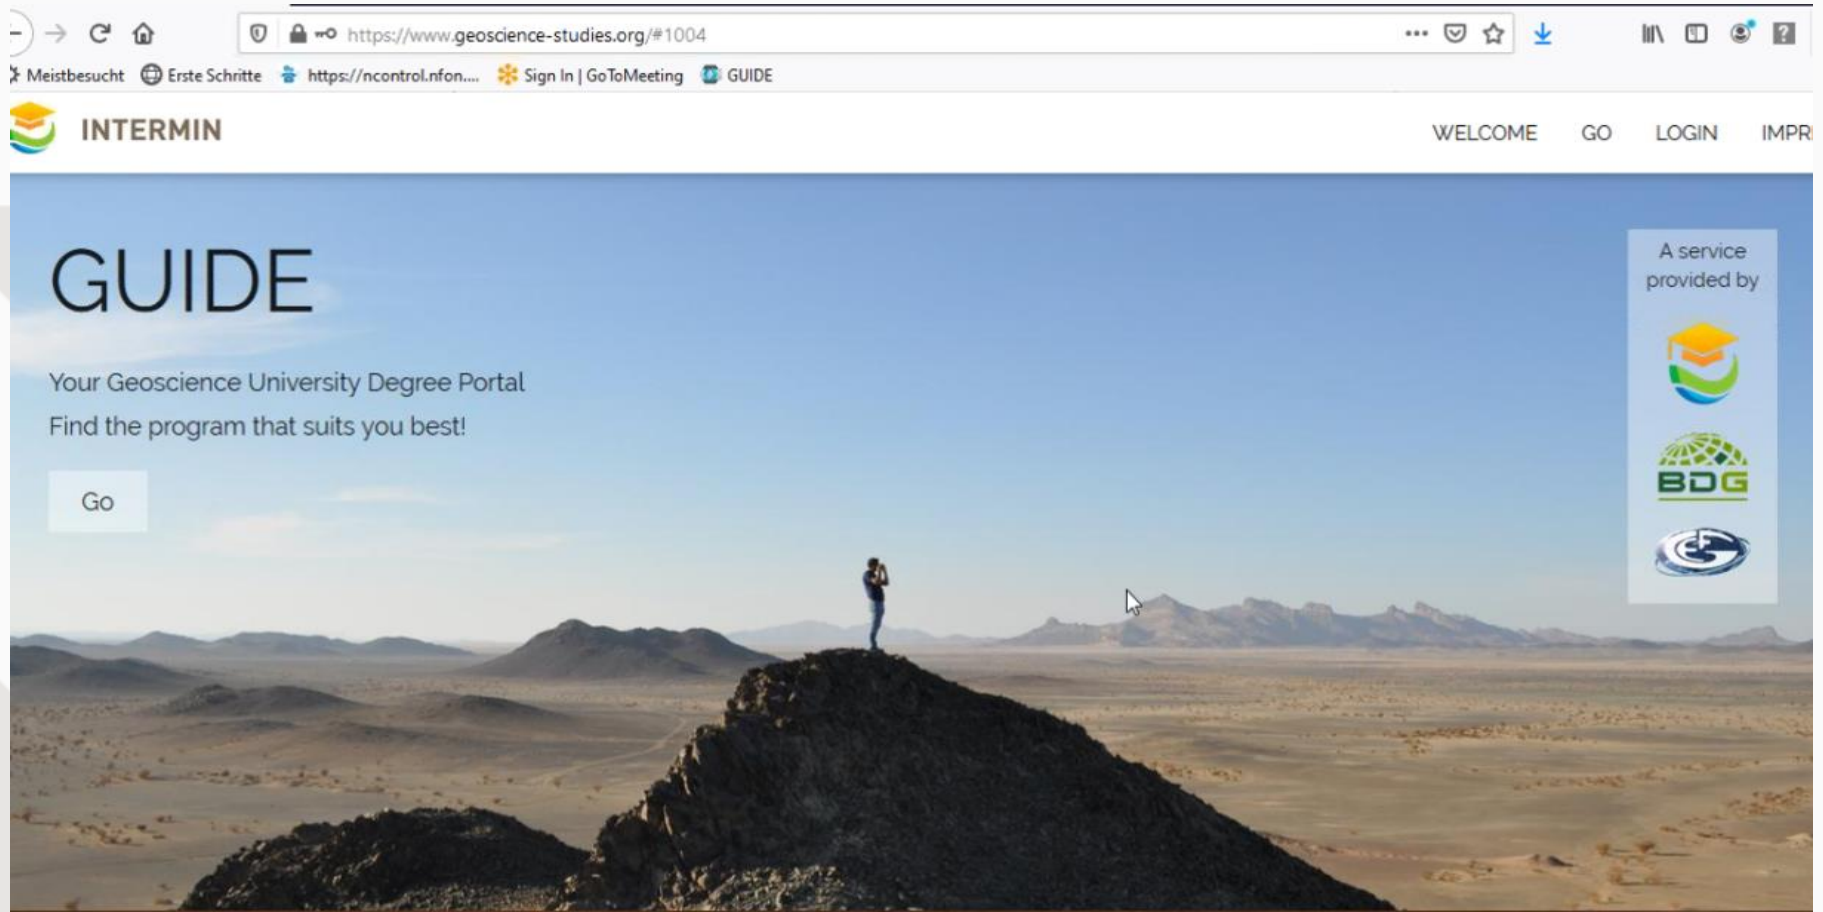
https://www.geoscience-studies.org/#1004

Meistbesucht Erste Schritte https://ncontrol.nfon.... Sign In | GoToMeeting GUIDE

INTERMIN

WELCOME GO LOGIN IMPR

GUIDE

Your Geoscience University Degree Portal

Find the program that suits you best!

Go

A service provided by

BDG